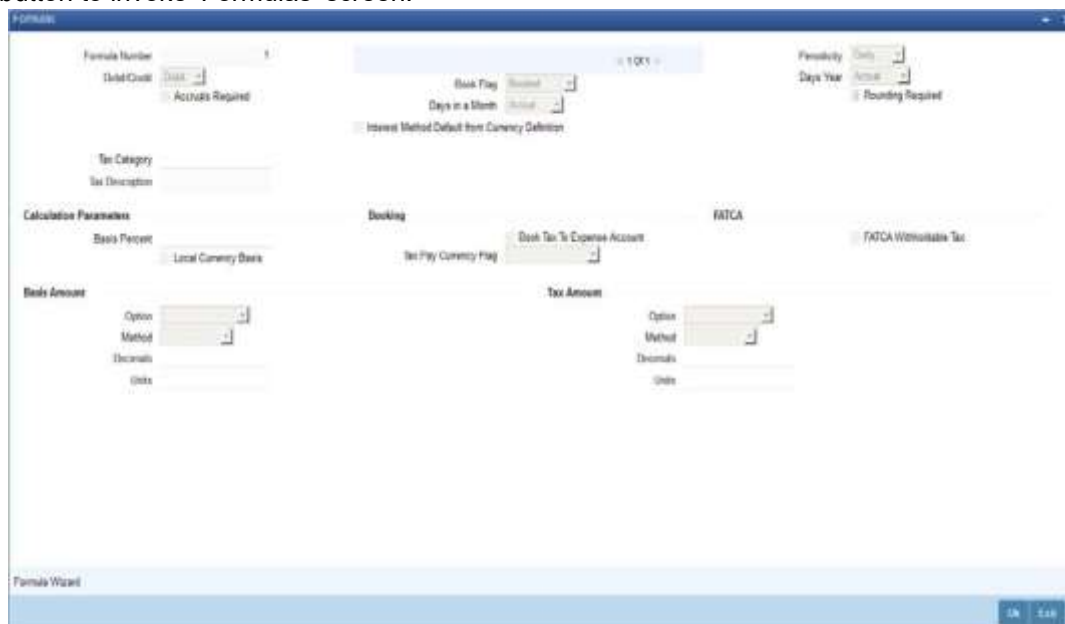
button to invoke 'Formulas' screen.

Formula

Formula Number 1
Debit/Credit Debit
Accruals Required

1 Of 1

Book Flag Booked
Days in a Month Actual
Interest Method Default from Currency Definition

Periodicity Daily
Days Year Actual
Rounding Required

Tax Category
Tax Description

Calculation Parameters
Basis Percent
Local Currency Basis

Booking
Book Tax To Expense Account
Tax Pay Currency Flag

FATCA
FATCA Withholdable Tax

Basis Amount
Option
Method
Decimals
Units

Tax Amount
Option
Method
Decimals
Units

Formula Wizard

Ok Exit